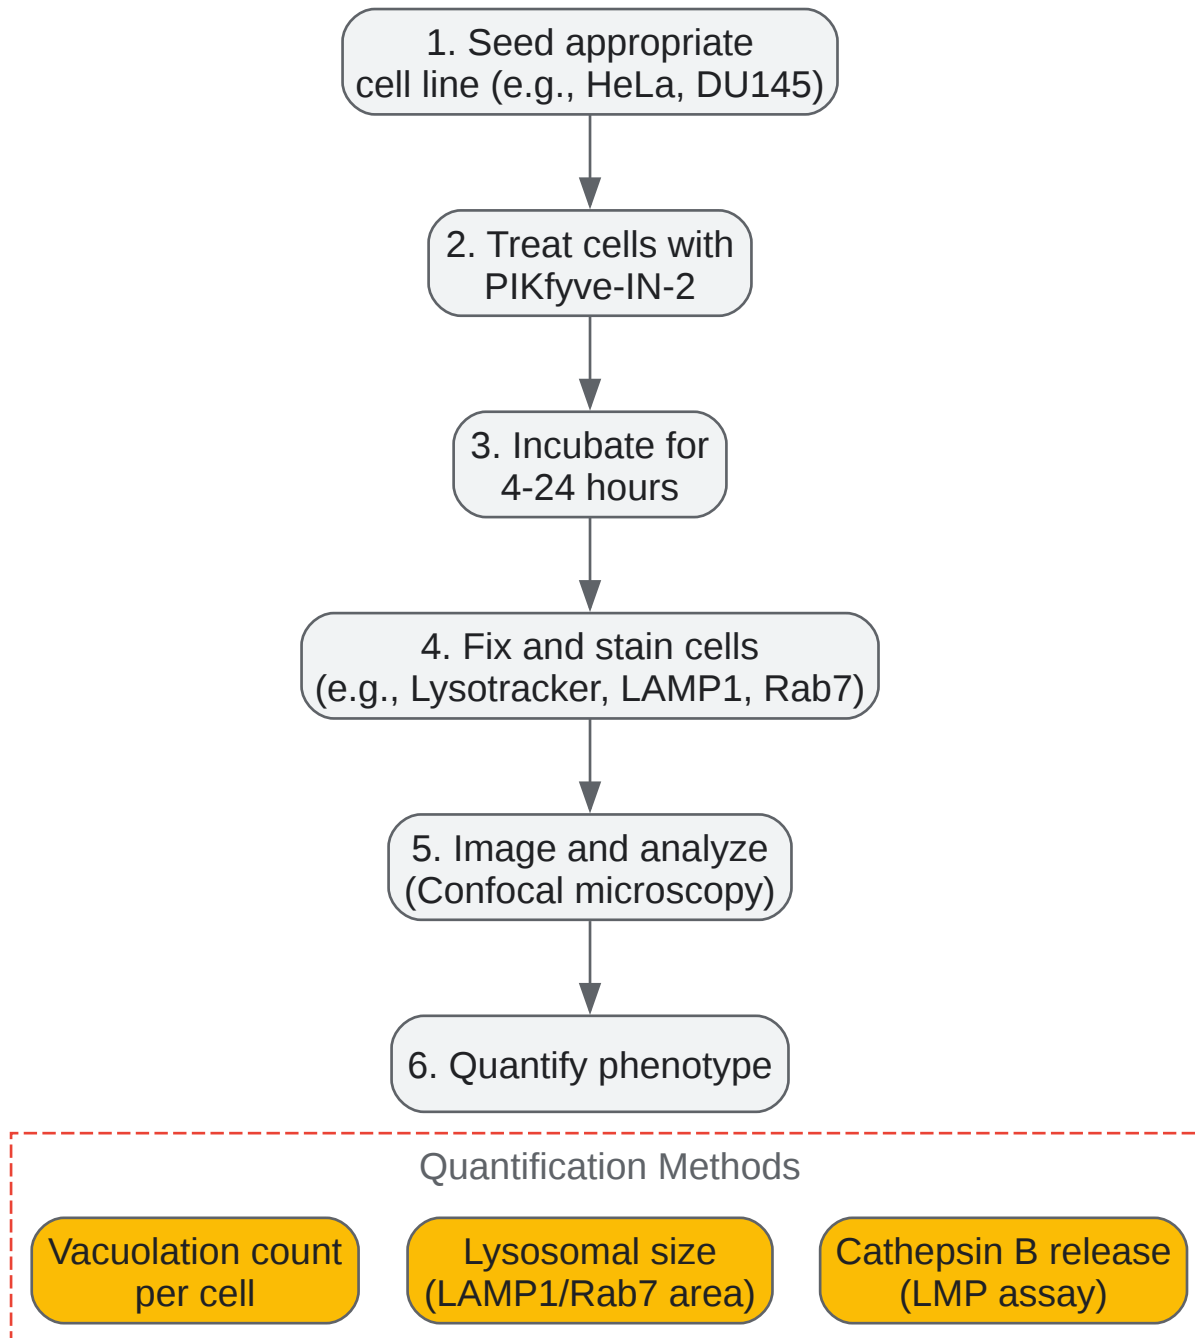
1. Seed appropriate cell line (e.g., HeLa, DU145)

2. Treat cells with PIKfyve-IN-2

3. Incubate for 4-24 hours

4. Fix and stain cells (e.g., Lysotracker, LAMP1, Rab7)

5. Image and analyze (Confocal microscopy)

6. Quantify phenotype

Quantification Methods

Vacuolation count per cell

Lysosomal size (LAMP1/Rab7 area)

Cathepsin B release (LMP assay)